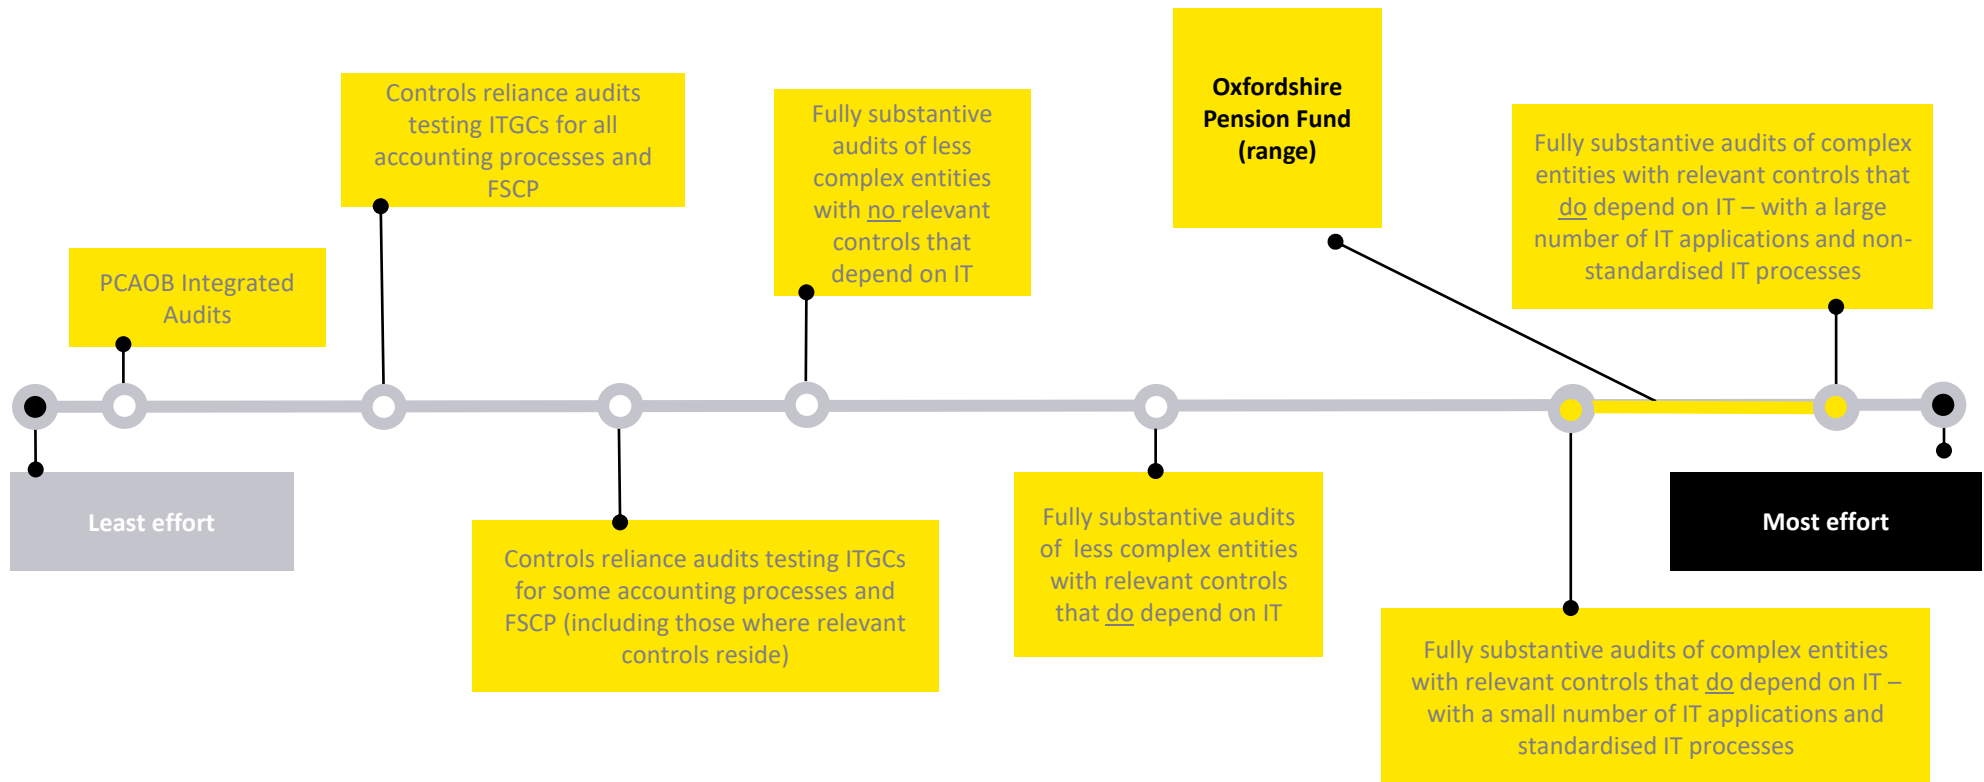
Least effort

PCAOB Integrated Audits

Controls reliance audits testing ITGCs for all accounting processes and FSCP

Controls reliance audits testing ITGCs for some accounting processes and FSCP (including those where relevant controls reside)

Fully substantive audits of less complex entities with no relevant controls that depend on IT

Fully substantive audits of less complex entities with relevant controls that do depend on IT

Oxfordshire Pension Fund (range)

Fully substantive audits of complex entities with relevant controls that do depend on IT – with a small number of IT applications and standardised IT processes

Fully substantive audits of complex entities with relevant controls that do depend on IT – with a large number of IT applications and non-standardised IT processes

Most effort